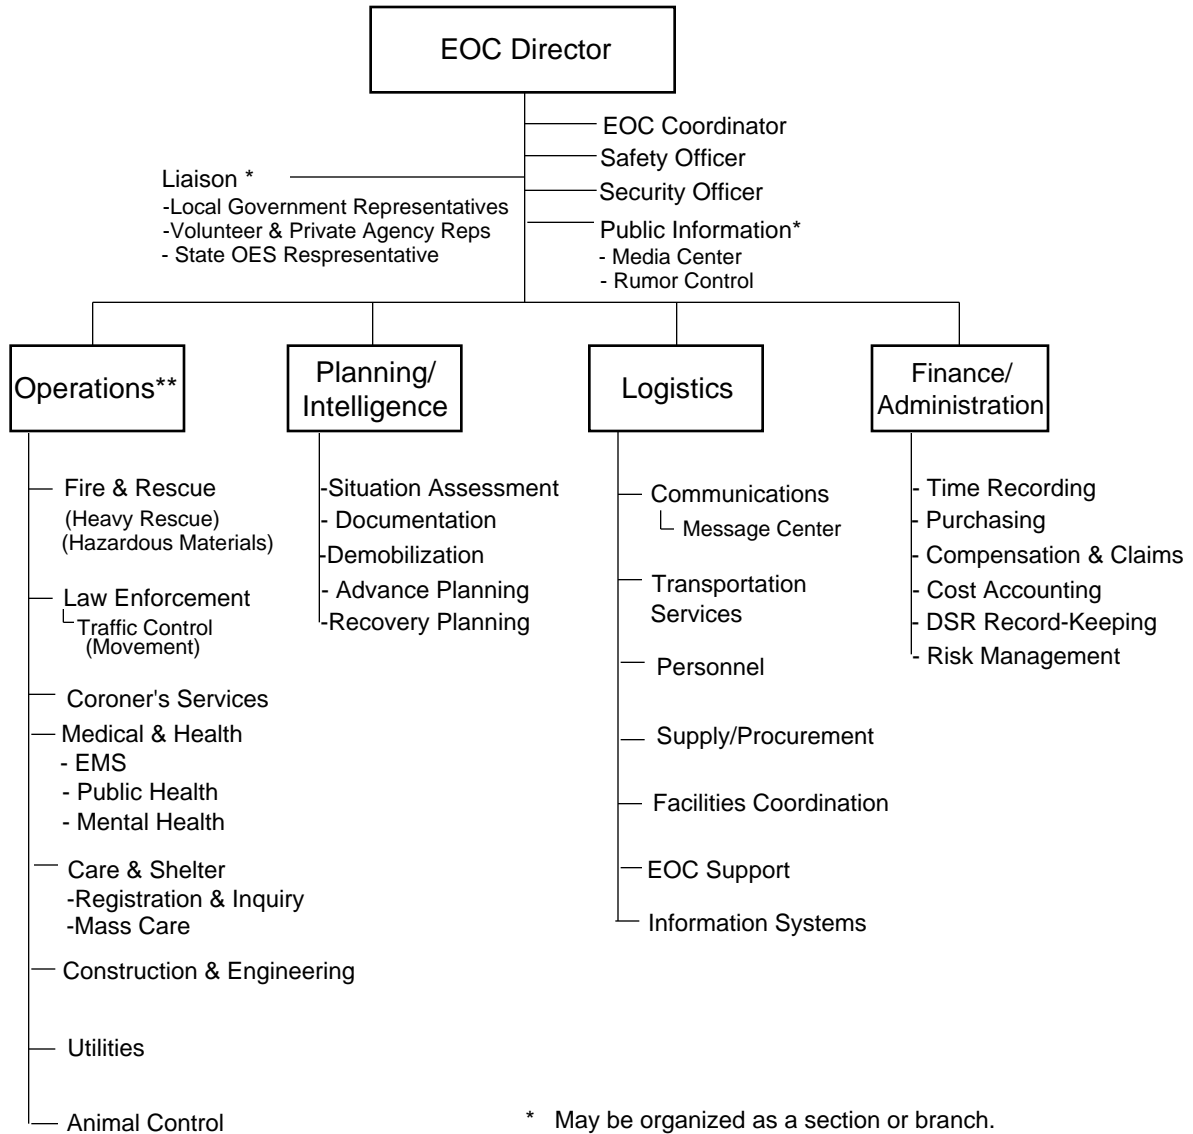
EOC Director

EOC Coordinator
Safety Officer
Security Officer
Public Information*
- Media Center
- Rumor Control

Liaison *
-Local Government Representatives
-Volunteer & Private Agency Reps
- State OES Respresentative

Operations**

Fire & Rescue
(Heavy Rescue)
(Hazardous Materials)

Law Enforcement
Traffic Control
(Movement)

Coroner's Services

Medical & Health
- EMS
- Public Health
- Mental Health

Care & Shelter
-Registration & Inquiry
-Mass Care

Construction & Engineering

Utilities

Animal Control

Planning/ Intelligence

-Situation Assessment
- Documentation
-Demobilization
- Advance Planning
-Recovery Planning

Logistics

Communications
Message Center

Transportation Services

Personnel

Supply/Procurement

Facilities Coordination

EOC Support

Information Systems

Finance/ Administration

- Time Recording
- Purchasing
- Compensation & Claims
- Cost Accounting
- DSR Record-Keeping
- Risk Management

* May be organized as a section or branch.